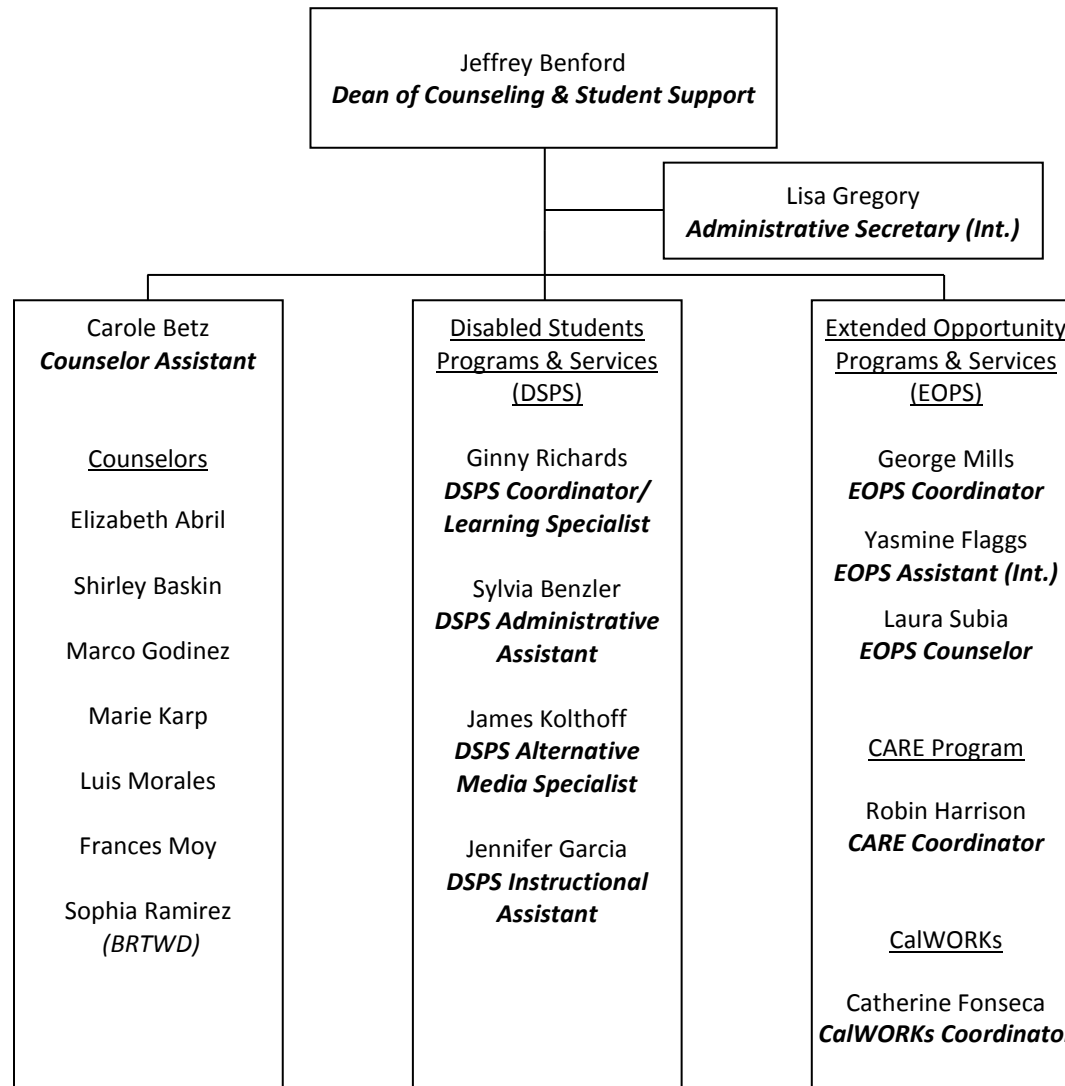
Jeffrey Benford
***Dean of Counseling & Student Support***

Lisa Gregory
***Administrative Secretary (Int.)***

Carole Betz
***Counselor Assistant***

Counselors

Elizabeth Abril

Shirley Baskin

Marco Godinez

Marie Karp

Luis Morales

Frances Moy

Sophia Ramirez
*(BRTWD)*

Disabled Students Programs & Services (DSPS)

Ginny Richards
***DSPS Coordinator/ Learning Specialist***

Sylvia Benzler
***DSPS Administrative Assistant***

James Kolthoff
***DSPS Alternative Media Specialist***

Jennifer Garcia
***DSPS Instructional Assistant***

Extended Opportunity Programs & Services (EOPS)

George Mills
***EOPS Coordinator***

Yasmine Flaggs
***EOPS Assistant (Int.)***

Laura Subia
***EOPS Counselor***

CARE Program

Robin Harrison
***CARE Coordinator***

CalWORKs

Catherine Fonseca
***CalWORKs Coordinato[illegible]***